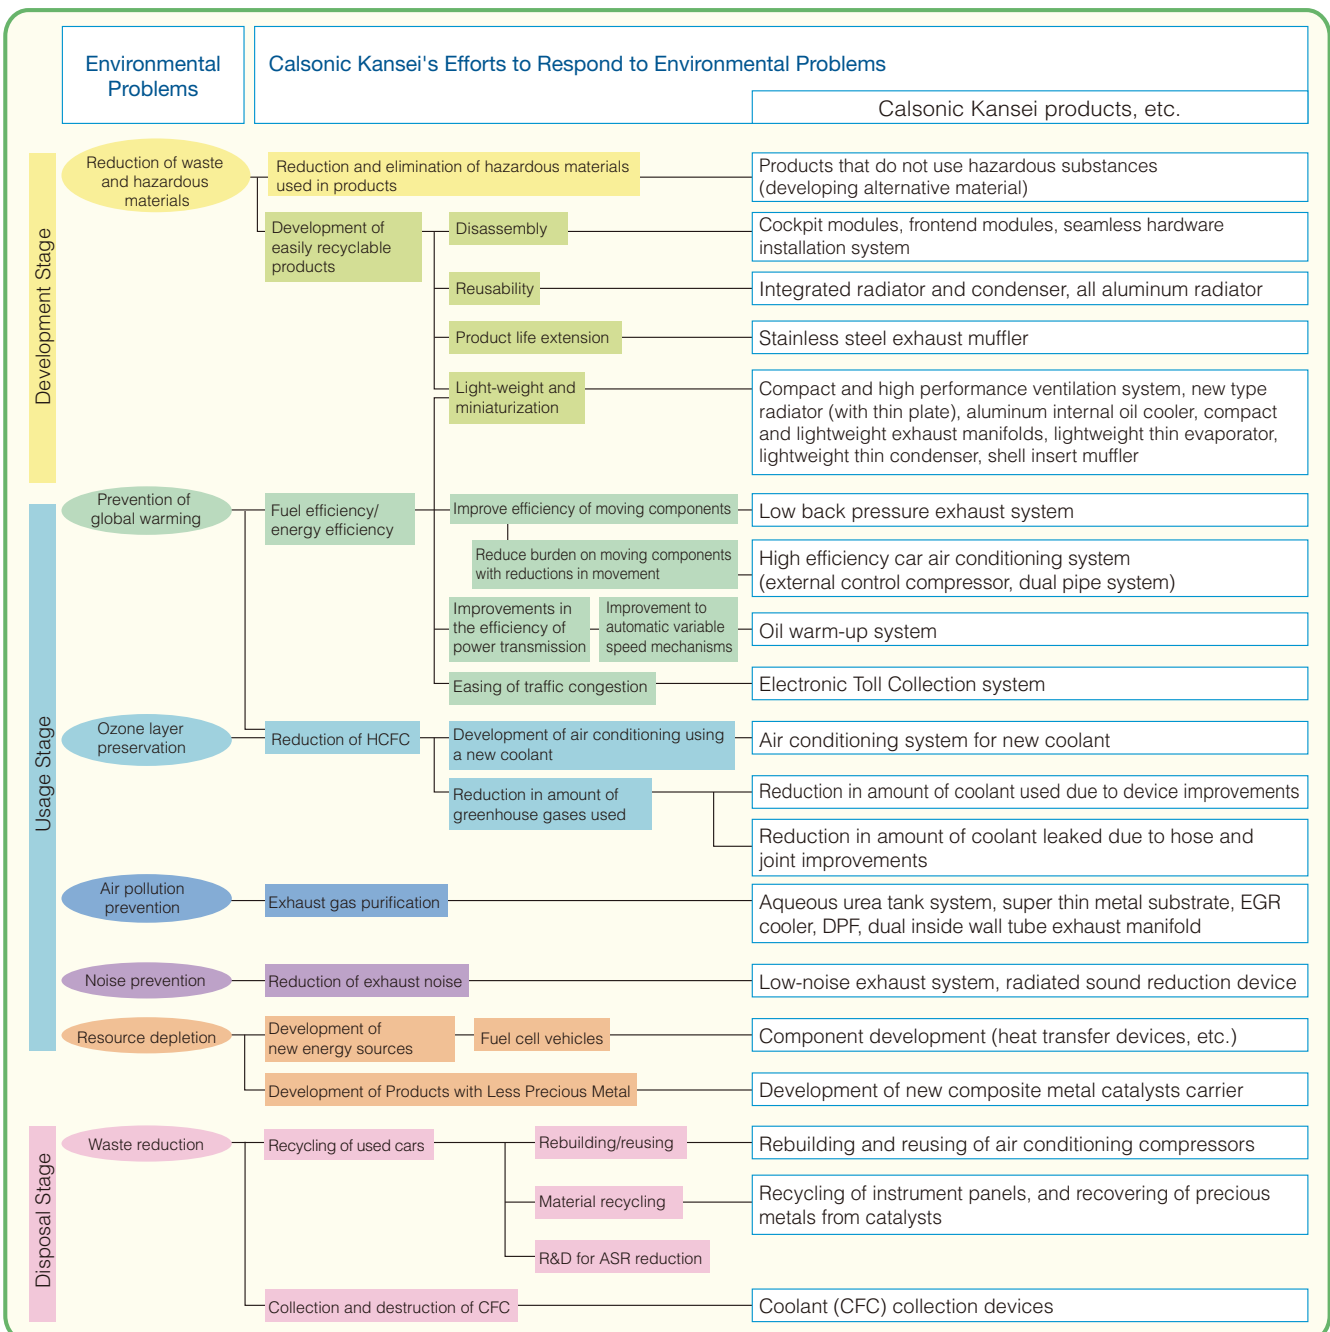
Environmental Problems

Calsonic Kansei's Efforts to Respond to Environmental Problems

Calsonic Kansei products, etc.

Development Stage

Reduction of waste and hazardous materials

Reduction and elimination of hazardous materials used in products

Products that do not use hazardous substances (developing alternative material)

Development of easily recyclable products

Disassembly

Cockpit modules, frontend modules, seamless hardware installation system

Reusability

Integrated radiator and condenser, all aluminum radiator

Product life extension

Stainless steel exhaust muffler

Light-weight and miniaturization

Compact and high performance ventilation system, new type radiator (with thin plate), aluminum internal oil cooler, compact and lightweight exhaust manifolds, lightweight thin evaporator, lightweight thin condenser, shell insert muffler

Usage Stage

Prevention of global warming

Fuel efficiency/ energy efficiency

Improve efficiency of moving components

Low back pressure exhaust system

Reduce burden on moving components with reductions in movement

High efficiency car air conditioning system (external control compressor, dual pipe system)

Improvements in the efficiency of power transmission

Improvement to automatic variable speed mechanisms

Oil warm-up system

Easing of traffic congestion

Electronic Toll Collection system

Ozone layer preservation

Reduction of HCFC

Development of air conditioning using a new coolant

Air conditioning system for new coolant

Reduction in amount of greenhouse gases used

Reduction in amount of coolant used due to device improvements

Reduction in amount of coolant leaked due to hose and joint improvements

Air pollution prevention

Exhaust gas purification

Aqueous urea tank system, super thin metal substrate, EGR cooler, DPF, dual inside wall tube exhaust manifold

Noise prevention

Reduction of exhaust noise

Low-noise exhaust system, radiated sound reduction device

Resource depletion

Development of new energy sources

Fuel cell vehicles

Component development (heat transfer devices, etc.)

Development of Products with Less Precious Metal

Development of new composite metal catalysts carrier

Disposal Stage

Waste reduction

Recycling of used cars

Rebuilding/reusing

Rebuilding and reusing of air conditioning compressors

Material recycling

Recycling of instrument panels, and recovering of precious metals from catalysts

R&D for ASR reduction

Collection and destruction of CFC

Coolant (CFC) collection devices